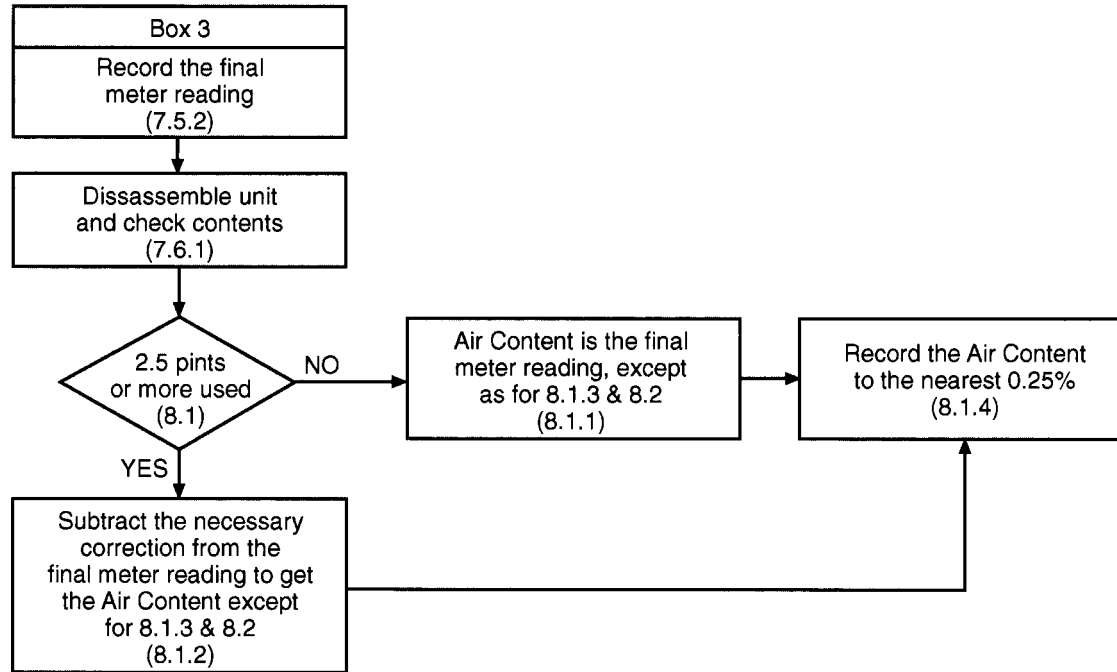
Box 3

Record the final meter reading (7.5.2)

Dissassemble unit and check contents (7.6.1)

2.5 pints or more used (8.1)

NO

Air Content is the final meter reading, except as for 8.1.3 & 8.2 (8.1.1)

Record the Air Content to the nearest 0.25% (8.1.4)

YES

Subtract the necessary correction from the final meter reading to get the Air Content except for 8.1.3 & 8.2 (8.1.2)